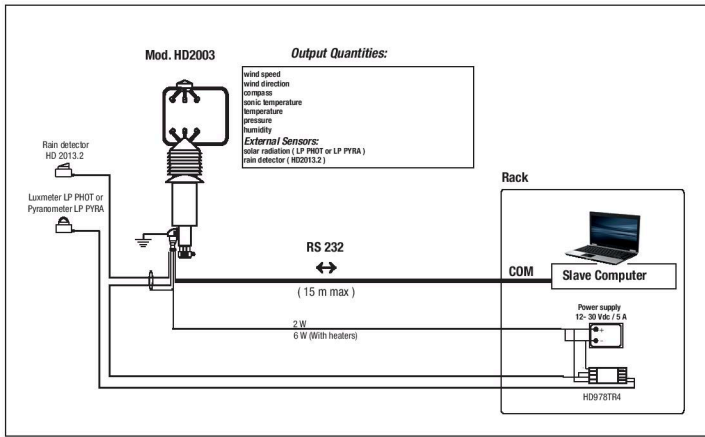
Mod. HD2003

Output Quantities:

wind speed
wind direction
compass
sonic temperature
temperature
pressure
humidity
External Sensors:
solar radiation ( LP PHOT or LP PYRA )
rain detector ( HD2013.2 )

Rain detector
HD 2013.2

Luxmeter LP PHOT or
Pyranometer LP PYRA

Rack

RS 232

↔

( 15 m max )

COM

Slave Computer

Power supply
12- 30 Vdc / 5 A

2 W
6 W (With heaters)

HD978TR4